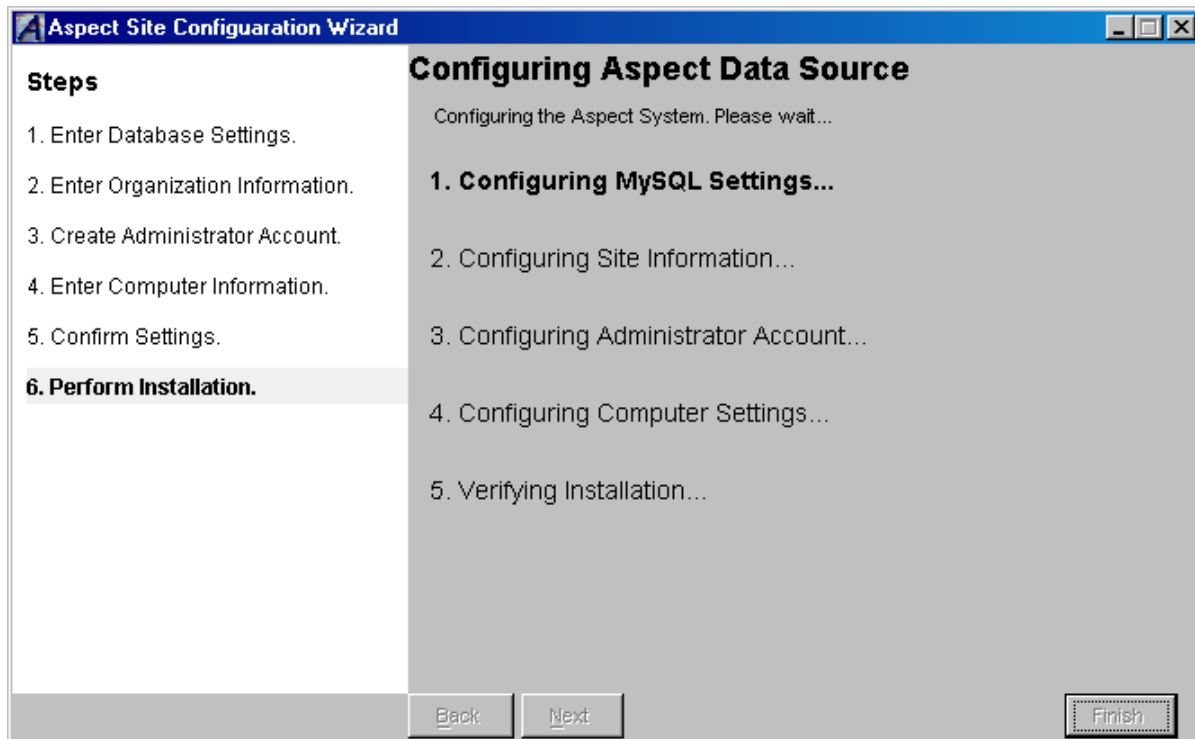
Aspect Site Configuaration Wizard

Steps

1. Enter Database Settings.

2. Enter Organization Information.

3. Create Administrator Account.

4. Enter Computer Information.

5. Confirm Settings.

6. Perform Installation.

Configuring Aspect Data Source

Configuring the Aspect System. Please wait...

1. Configuring MySQL Settings...

2. Configuring Site Information...

3. Configuring Administrator Account...

4. Configuring Computer Settings...

5. Verifying Installation...

Back Next Finish